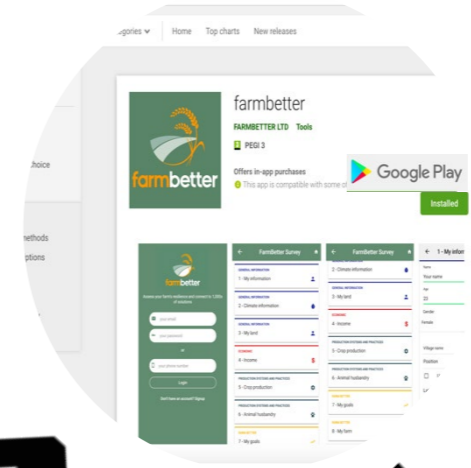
egories
Home
Top charts
New releases

choice

methods
ptions

farmbetter

farmbetter
FARMBETTER LTD Tools
PEGI 3
Offers in-app purchases
This app is compatible with some o

Google Play
Installed

Assess your farm's resilience and connect to 1,000s of solutions
your email
your password
or
your phone number
Login
Don't have an account? Signup

FarmBetter Survey
GENERAL INFORMATION
1 - My information
GENERAL INFORMATION
2 - Climate information
GENERAL INFORMATION
3 - My land
ECONOMIC
4 - Income
PRODUCTION SYSTEMS AND PRACTICES
5 - Crop production
PRODUCTION SYSTEMS AND PRACTICES
6 - Animal husbandry
7 - My goals

FarmBetter Survey
2 - Climate information
GENERAL INFORMATION
3 - My land
ECONOMIC
4 - Income
PRODUCTION SYSTEMS AND PRACTICES
5 - Crop production
PRODUCTION SYSTEMS AND PRACTICES
6 - Animal husbandry
7 - My goals
8 - My farm

1 - My infor
Name
Your name
D3
Gender
Female
Village name
Position